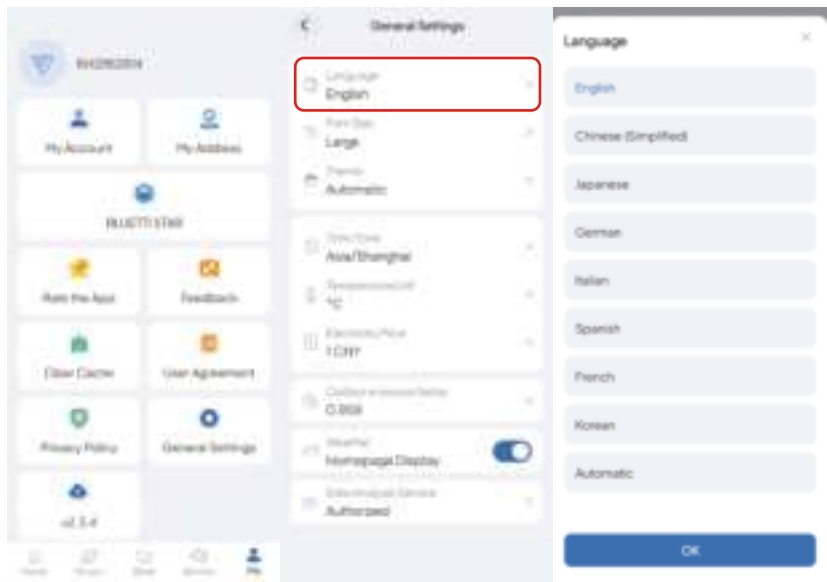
BAD2B2BN

My Account

My Address

BLUETTI STAR

Rate the App

Feedback

Clear Cache

User Agreement

Privacy Policy

General Settings

v2.3.4

Home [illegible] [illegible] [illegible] Me

General Settings

Language
English

Font Size
Large

Theme
Automatic

Time Zone
Asia/Shanghai

Temperature Unit
°C

Electricity Price
1 CNY

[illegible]
0.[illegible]

Weather
Homepage Display

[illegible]
Authorized

Language

English

Chinese (Simplified)

Japanese

German

Italian

Spanish

French

Korean

Automatic

OK